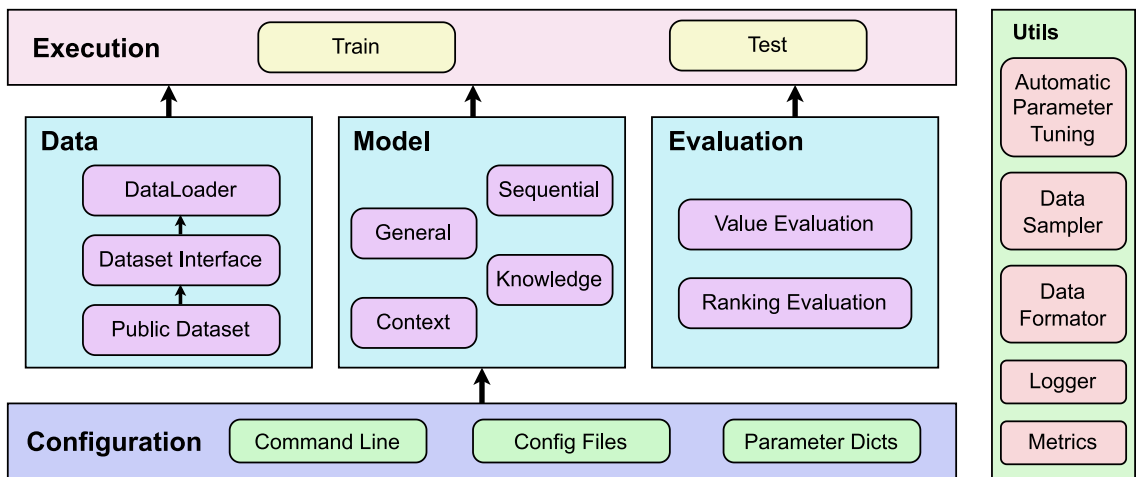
Execution
Train
Test

Data
DataLoader
Dataset Interface
Public Dataset

Model
General
Sequential
Knowledge
Context

Evaluation
Value Evaluation
Ranking Evaluation

Configuration
Command Line
Config Files
Parameter Dicts

Utils
Automatic Parameter Tuning
Data Sampler
Data Formator
Logger
Metrics